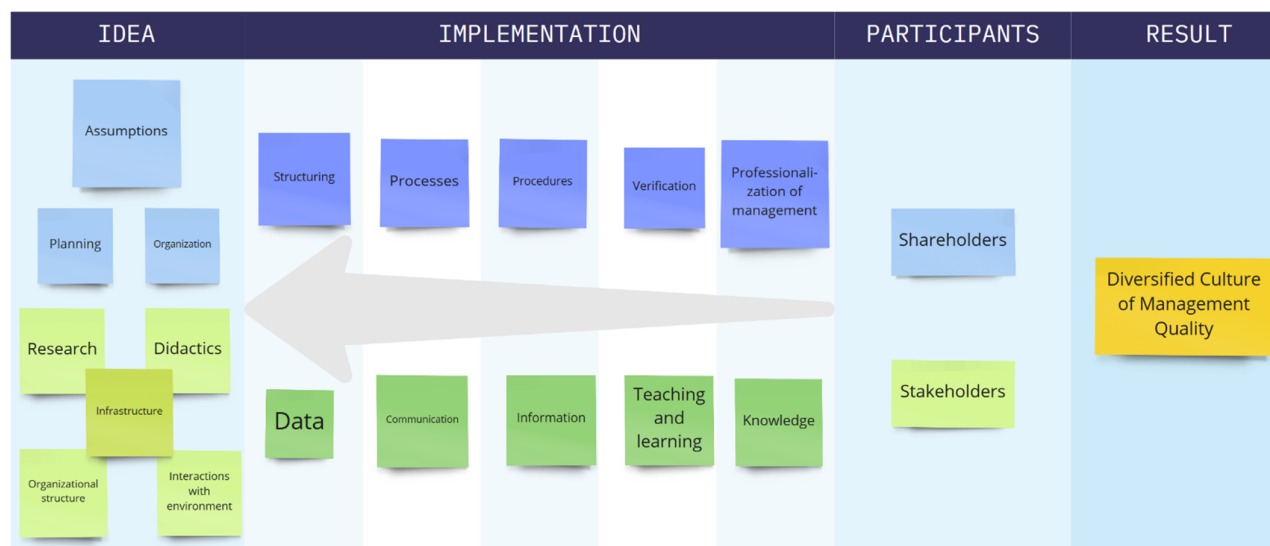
| IDEA | IMPLEMENTATION | PARTICIPANTS | RESULT |
|---|---|---|---|

Assumptions

Planning

Organization

Research

Didactics

Infrastructure

Organizational structure

Interactions with environment

Structuring

Processes

Procedures

Verification

Professionalization of management

Data

Communication

Information

Teaching and learning

Knowledge

Shareholders

Stakeholders

Diversified Culture of Management Quality